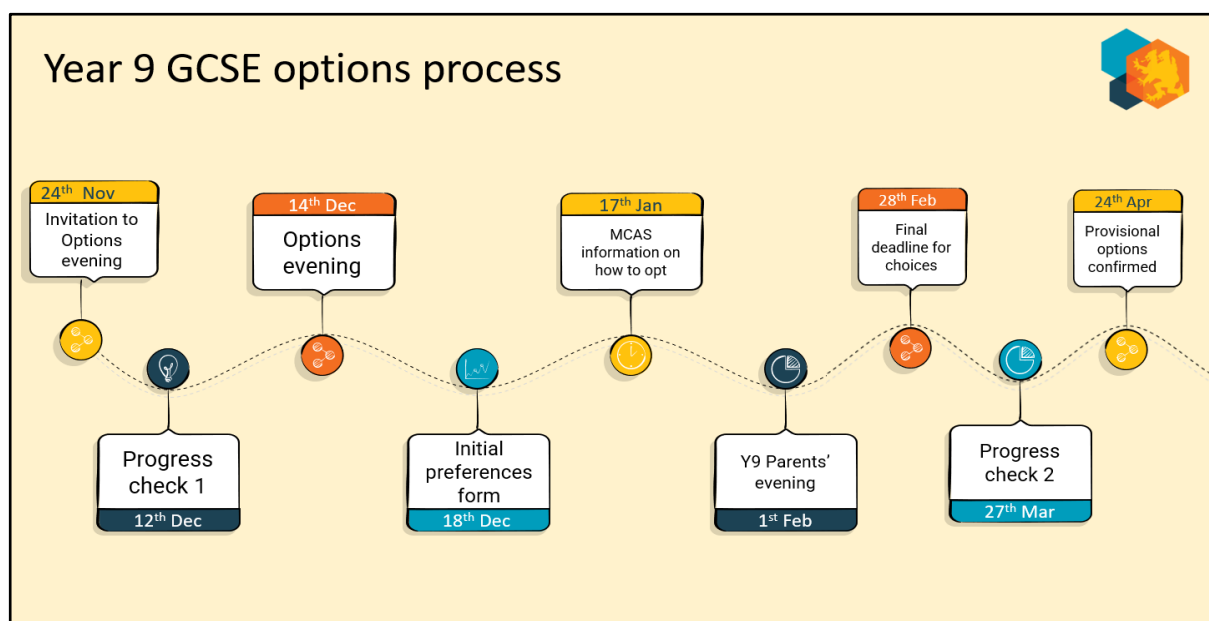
Year 9 GCSE options process

24$^{th}$ Nov
Invitation to Options evening

12$^{th}$ Dec
Progress check 1

14$^{th}$ Dec
Options evening

18$^{th}$ Dec
Initial preferences form

17$^{th}$ Jan
MCAS information on how to opt

1$^{st}$ Feb
Y9 Parents' evening

28$^{th}$ Feb
Final deadline for choices

27$^{th}$ Mar
Progress check 2

24$^{th}$ Apr
Provisional options confirmed